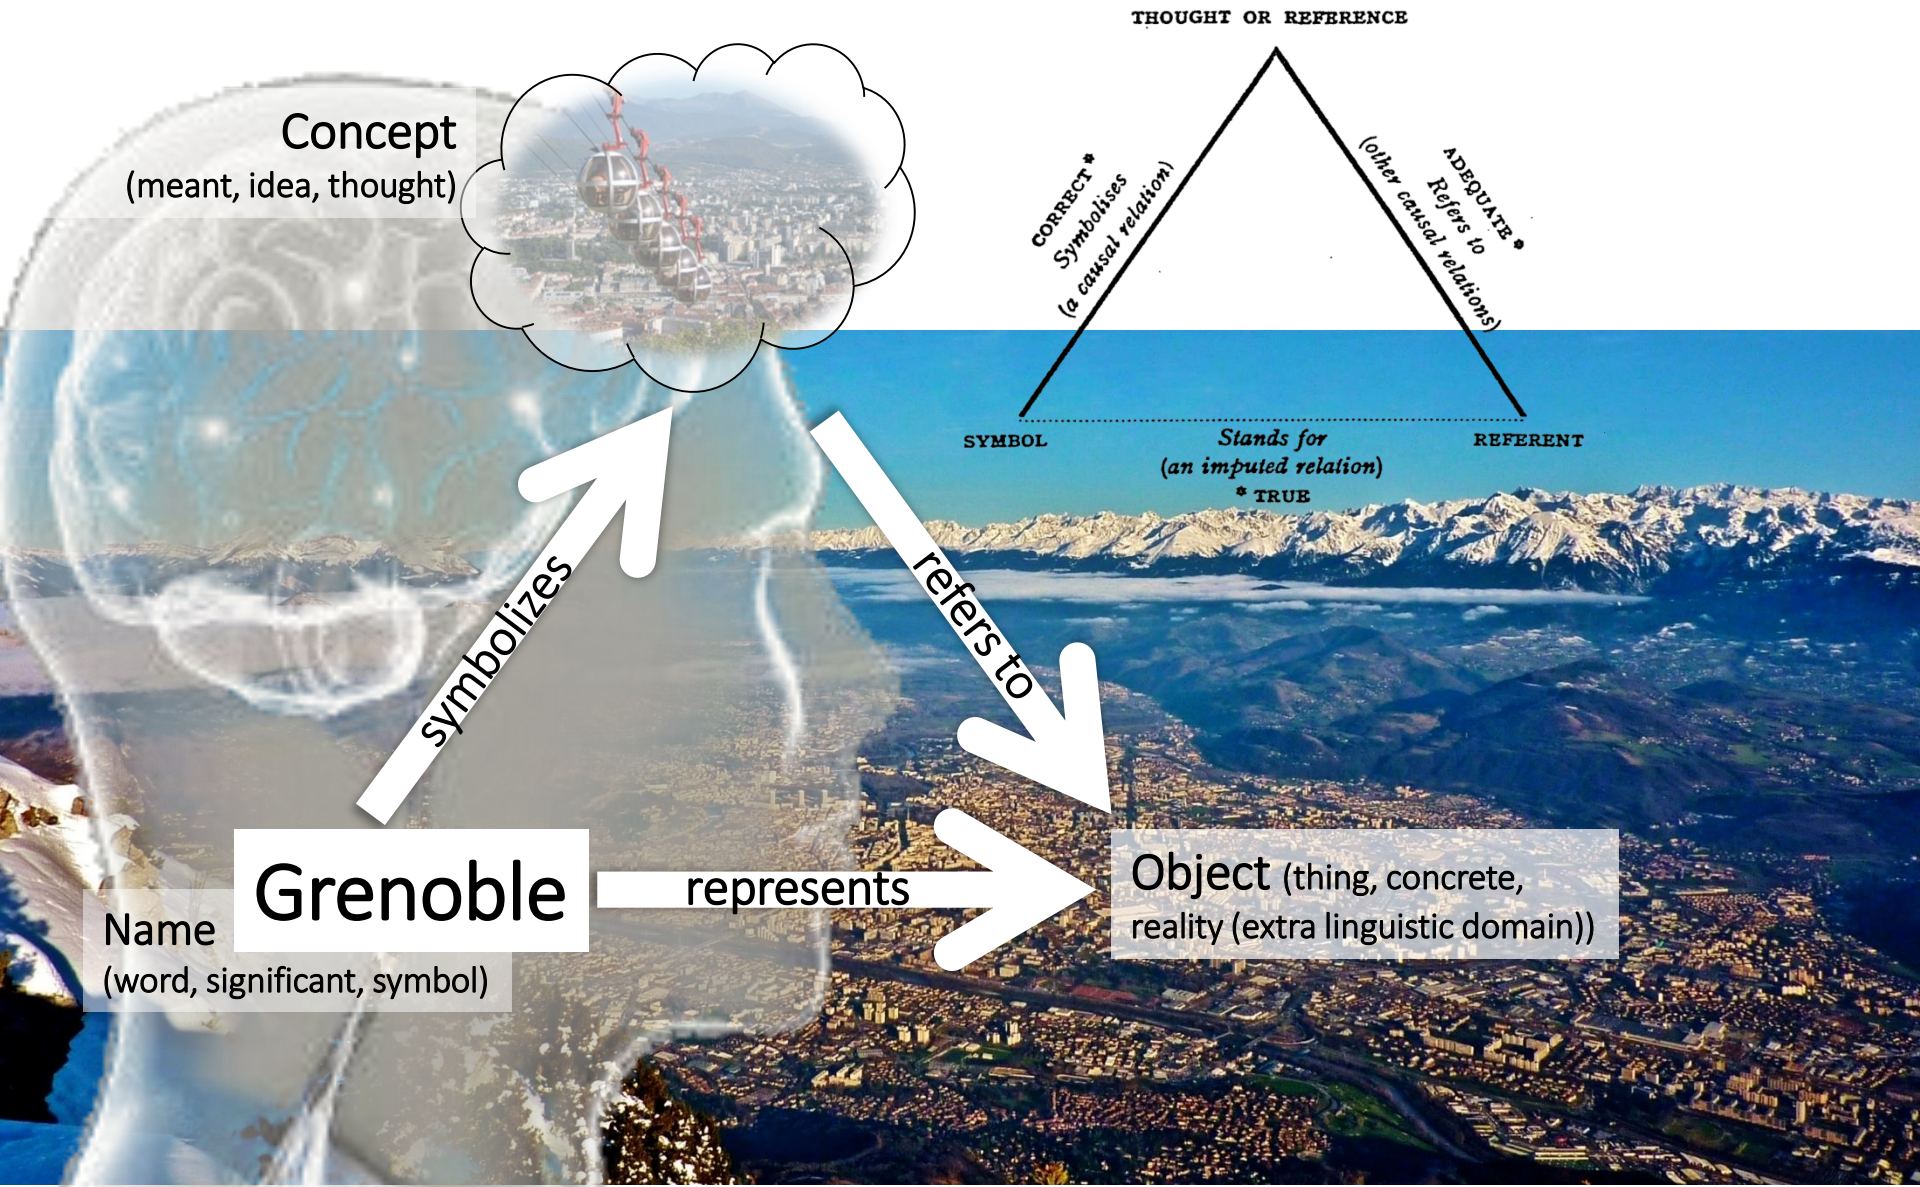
THOUGHT OR REFERENCE

Concept
(meant, idea, thought)

CORRECT *
Symbolises
(a causal relation)

ADEQUATE *
Refers to
(other causal relations)

SYMBOL

Stands for
(an imputed relation)
* TRUE

REFERENT

symbolizes

refers to

Grenoble

Name
(word, significant, symbol)

represents

Object (thing, concrete, reality (extra linguistic domain))